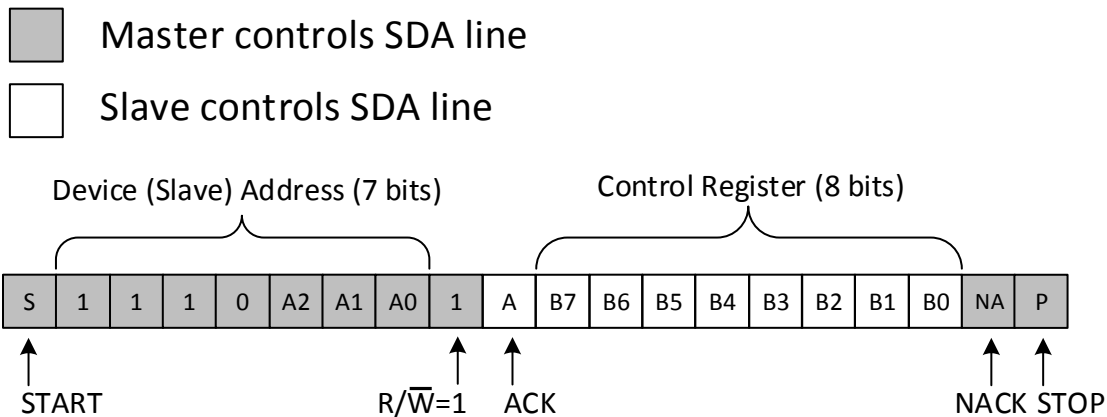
Master controls SDA line

Slave controls SDA line

Device (Slave) Address (7 bits)

Control Register (8 bits)

| S | 1 | 1 | 1 | 0 | A2 | A1 | A0 | 1 | A | B7 | B6 | B5 | B4 | B3 | B2 | B1 | B0 | NA | P |
|---|---|---|---|---|---|---|---|---|---|---|---|---|---|---|---|---|---|---|---|

START

R/$\overline{W}$=1

ACK

NACK

STOP